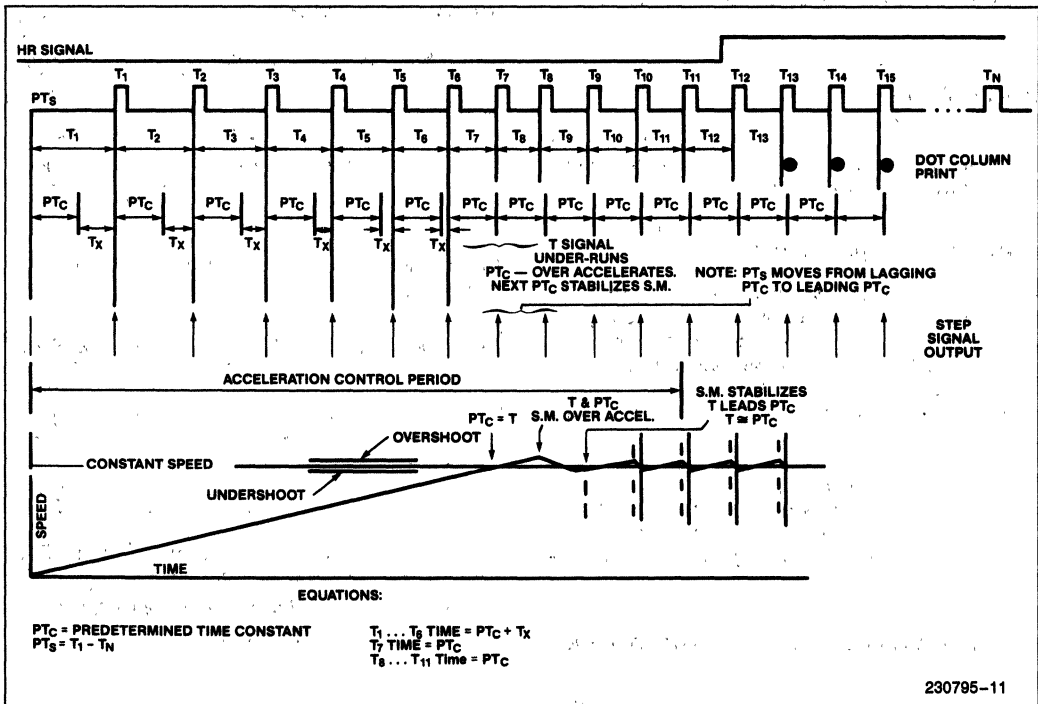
HR SIGNAL

$T_1$ $T_2$ $T_3$ $T_4$ $T_5$ $T_6$ $T_7$ $T_8$ $T_9$ $T_{10}$ $T_{11}$ $T_{12}$ $T_{13}$ $T_{14}$ $T_{15}$ $T_N$

$PT_S$

$T_1$ $T_2$ $T_3$ $T_4$ $T_5$ $T_6$ $T_7$ $T_8$ $T_9$ $T_{10}$ $T_{11}$ $T_{12}$ $T_{13}$

DOT COLUMN PRINT

$PT_C$ $PT_C$ $PT_C$ $PT_C$ $PT_C$ $PT_C$ $PT_C$ $PT_C$ $PT_C$ $PT_C$ $PT_C$ $PT_C$ $PT_C$ $PT_C$

$T_X$ $T_X$ $T_X$ $T_X$ $T_X$ $T_X$

T SIGNAL UNDER-RUNS

$PT_C$ — OVER ACCELERATES. NEXT $PT_C$ STABILIZES S.M.

NOTE: $PT_S$ MOVES FROM LAGGING $PT_C$ TO LEADING $PT_C$

STEP SIGNAL OUTPUT

ACCELERATION CONTROL PERIOD

T & $PT_C$

S.M. STABILIZES T LEADS $PT_C$ $T \cong PT_C$

$PT_C = T$

S.M. OVER ACCEL.

OVERSHOOT

CONSTANT SPEED

UNDERSHOOT

SPEED

TIME

EQUATIONS:

$PT_C$ = PREDETERMINED TIME CONSTANT
$PT_S = T_1 - T_N$

$T_1 \ldots T_6$ TIME = $PT_C + T_X$
$T_7$ TIME = $PT_C$
$T_8 \ldots T_{11}$ Time = $PT_C$

230795–11